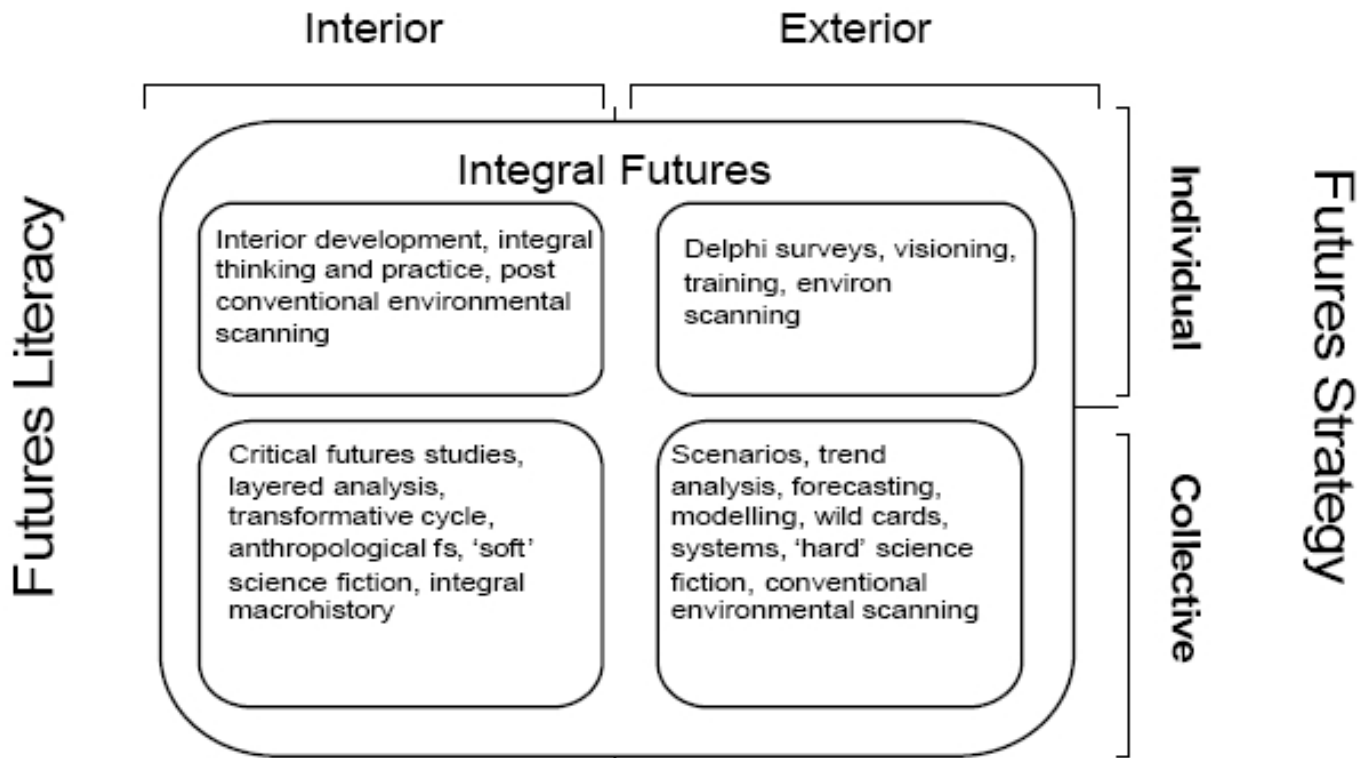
Interior

Exterior

Futures Literacy

Integral Futures

Interior development, integral thinking and practice, post conventional environmental scanning

Delphi surveys, visioning, training, environ scanning

Individual

Futures Strategy

Critical futures studies, layered analysis, transformative cycle, anthropological fs, 'soft' science fiction, integral macrohistory

Scenarios, trend analysis, forecasting, modelling, wild cards, systems, 'hard' science fiction, conventional environmental scanning

Collective